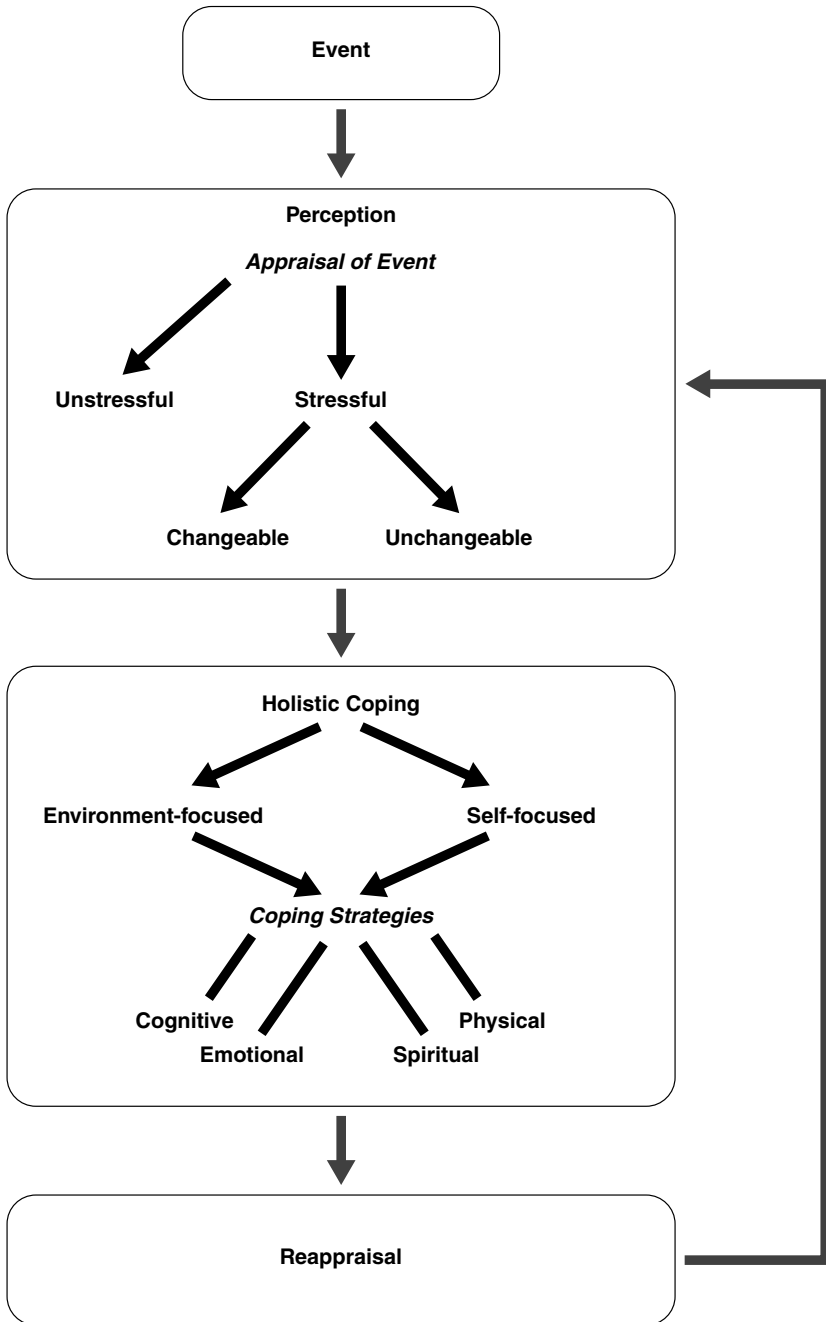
Event

Perception

Appraisal of Event

Unstressful

Stressful

Changeable

Unchangeable

Holistic Coping

Environment-focused

Self-focused

Coping Strategies

Cognitive

Emotional

Spiritual

Physical

Reappraisal